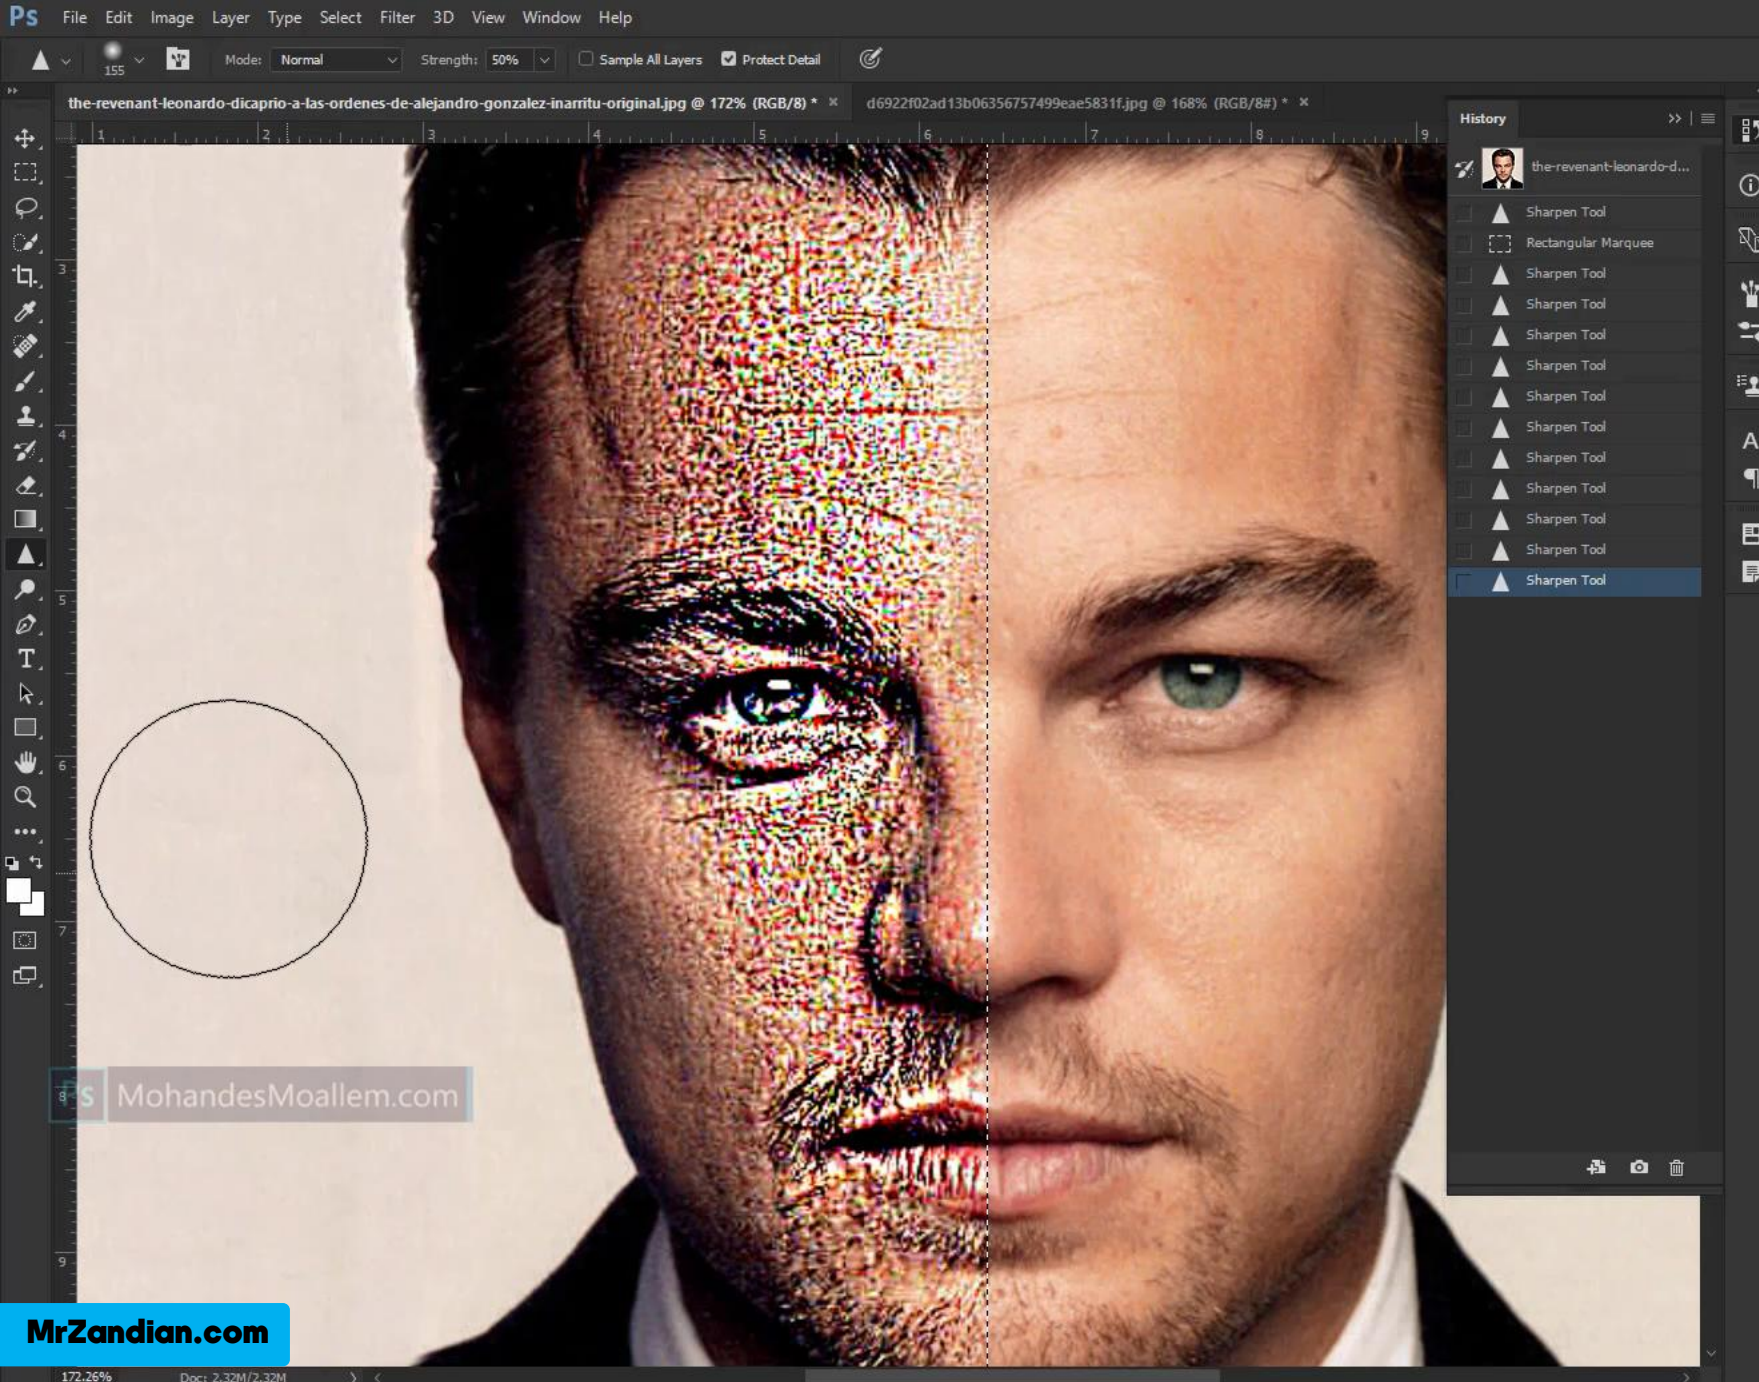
Ps File Edit Image Layer Type Select Filter 3D View Window Help

155 Mode: Normal Strength: 50% Sample All Layers Protect Detail

the-revenant-leonardo-dicaprio-a-las-ordenes-de-alejandro-gonzalez-inarritu-original.jpg @ 172% (RGB/8) * ×
d6922f02ad13b06356757499eae5831f.jpg @ 168% (RGB/8#) * ×

1 2 3 4 5 6 7 8 9

3 4 5 6 7 8 9

History

the-revenant-leonardo-d...
Sharpen Tool
Rectangular Marquee
Sharpen Tool
Sharpen Tool
Sharpen Tool
Sharpen Tool
Sharpen Tool
Sharpen Tool
Sharpen Tool
Sharpen Tool
Sharpen Tool
Sharpen Tool
Sharpen Tool

Ps MohandesMoallem.com

MrZandian.com

172.26% Doc: 2.32M/2.32M